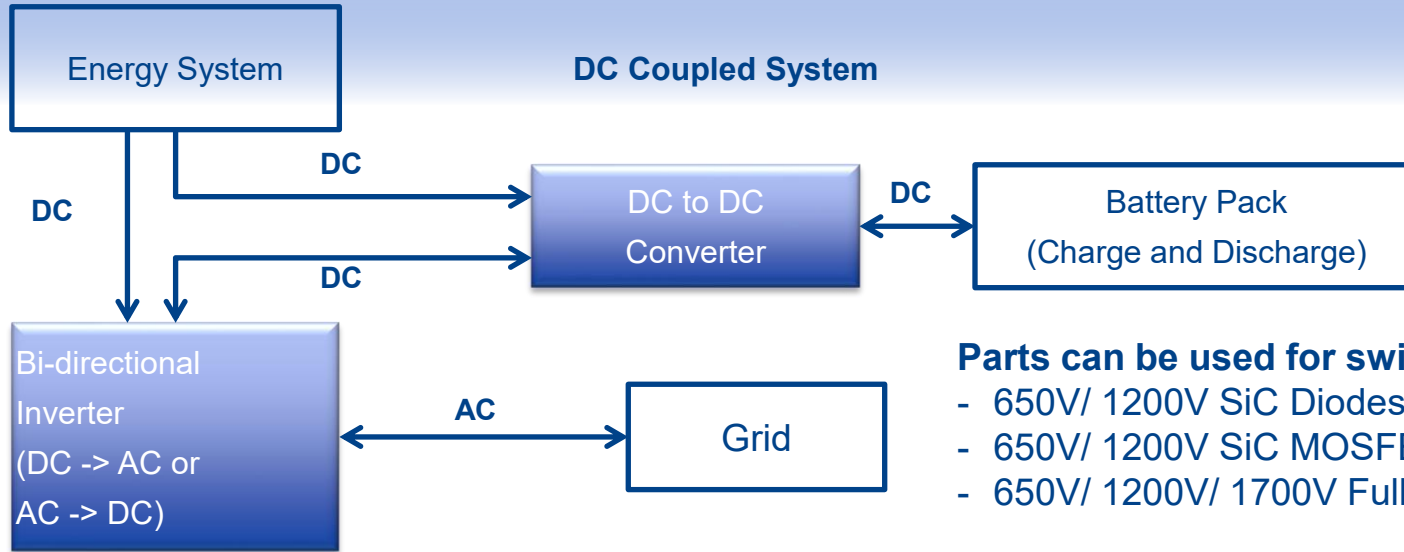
Energy System

DC Coupled System

DC

DC

DC to DC Converter

DC

Battery Pack (Charge and Discharge)

DC

Bi-directional Inverter (DC -> AC or AC -> DC)

AC

Grid

Parts can be used for swi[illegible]
- 650V/ 1200V SiC Diodes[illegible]
- 650V/ 1200V SiC MOSF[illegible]
- 650V/ 1200V/ 1700V Full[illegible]